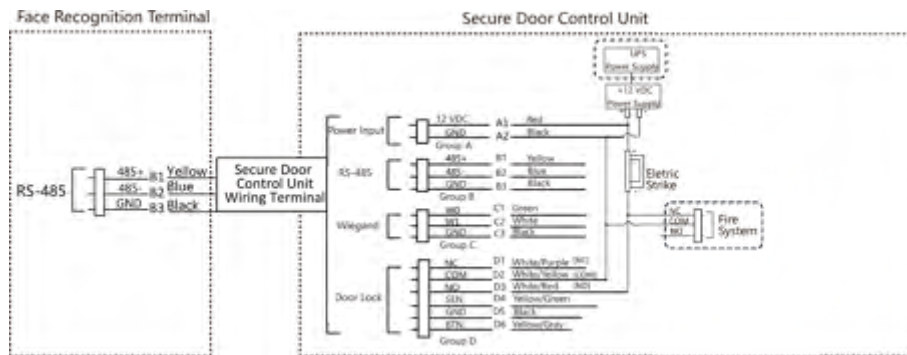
Face Recognition Terminal

Secure Door Control Unit

RS-485

485+ B1 Yellow
485- B2 Blue
GND B3 Black

Secure Door Control Unit Wiring Terminal

UPS Power Supply

+12 VDC Power Supply

Power Input
12 VDC A1 Red
GND A2 Black
Group A

RS-485
485+ B1 Yellow
485- B2 Blue
GND B3 Black
Group B

Eletric Strike

Wiegand
W0 C1 Green
W1 C2 White
GND C3 Black
Group C

NC
COM
NO
Fire System

Door Lock
NC D1 White/Purple (NC)
COM D2 White/Yellow (COM)
NO D3 White/Red (NO)
SEN D4 Yellow/Green
GND D5 Black
BTN D6 Yellow/Grey
Group D